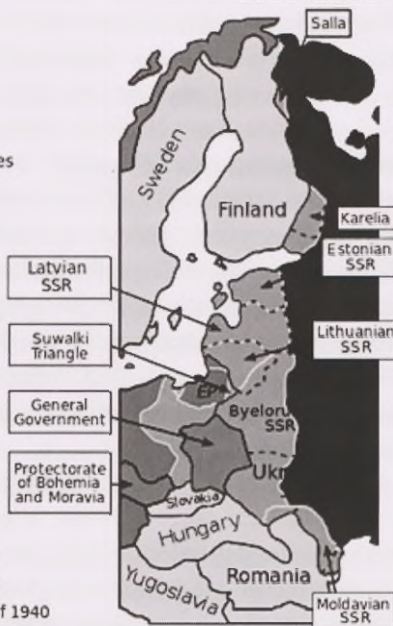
es

f 1940

Salla

Sweden

Finland

Karelia

Estonian SSR

Latvian SSR

Suwalki Triangle

Lithuanian SSR

EP

General Government

Byelor SSR

Protectorate of Bohemia and Moravia

Ukr

Slovakia

Hungary

Romania

Yugoslavia

Moldavian SSR